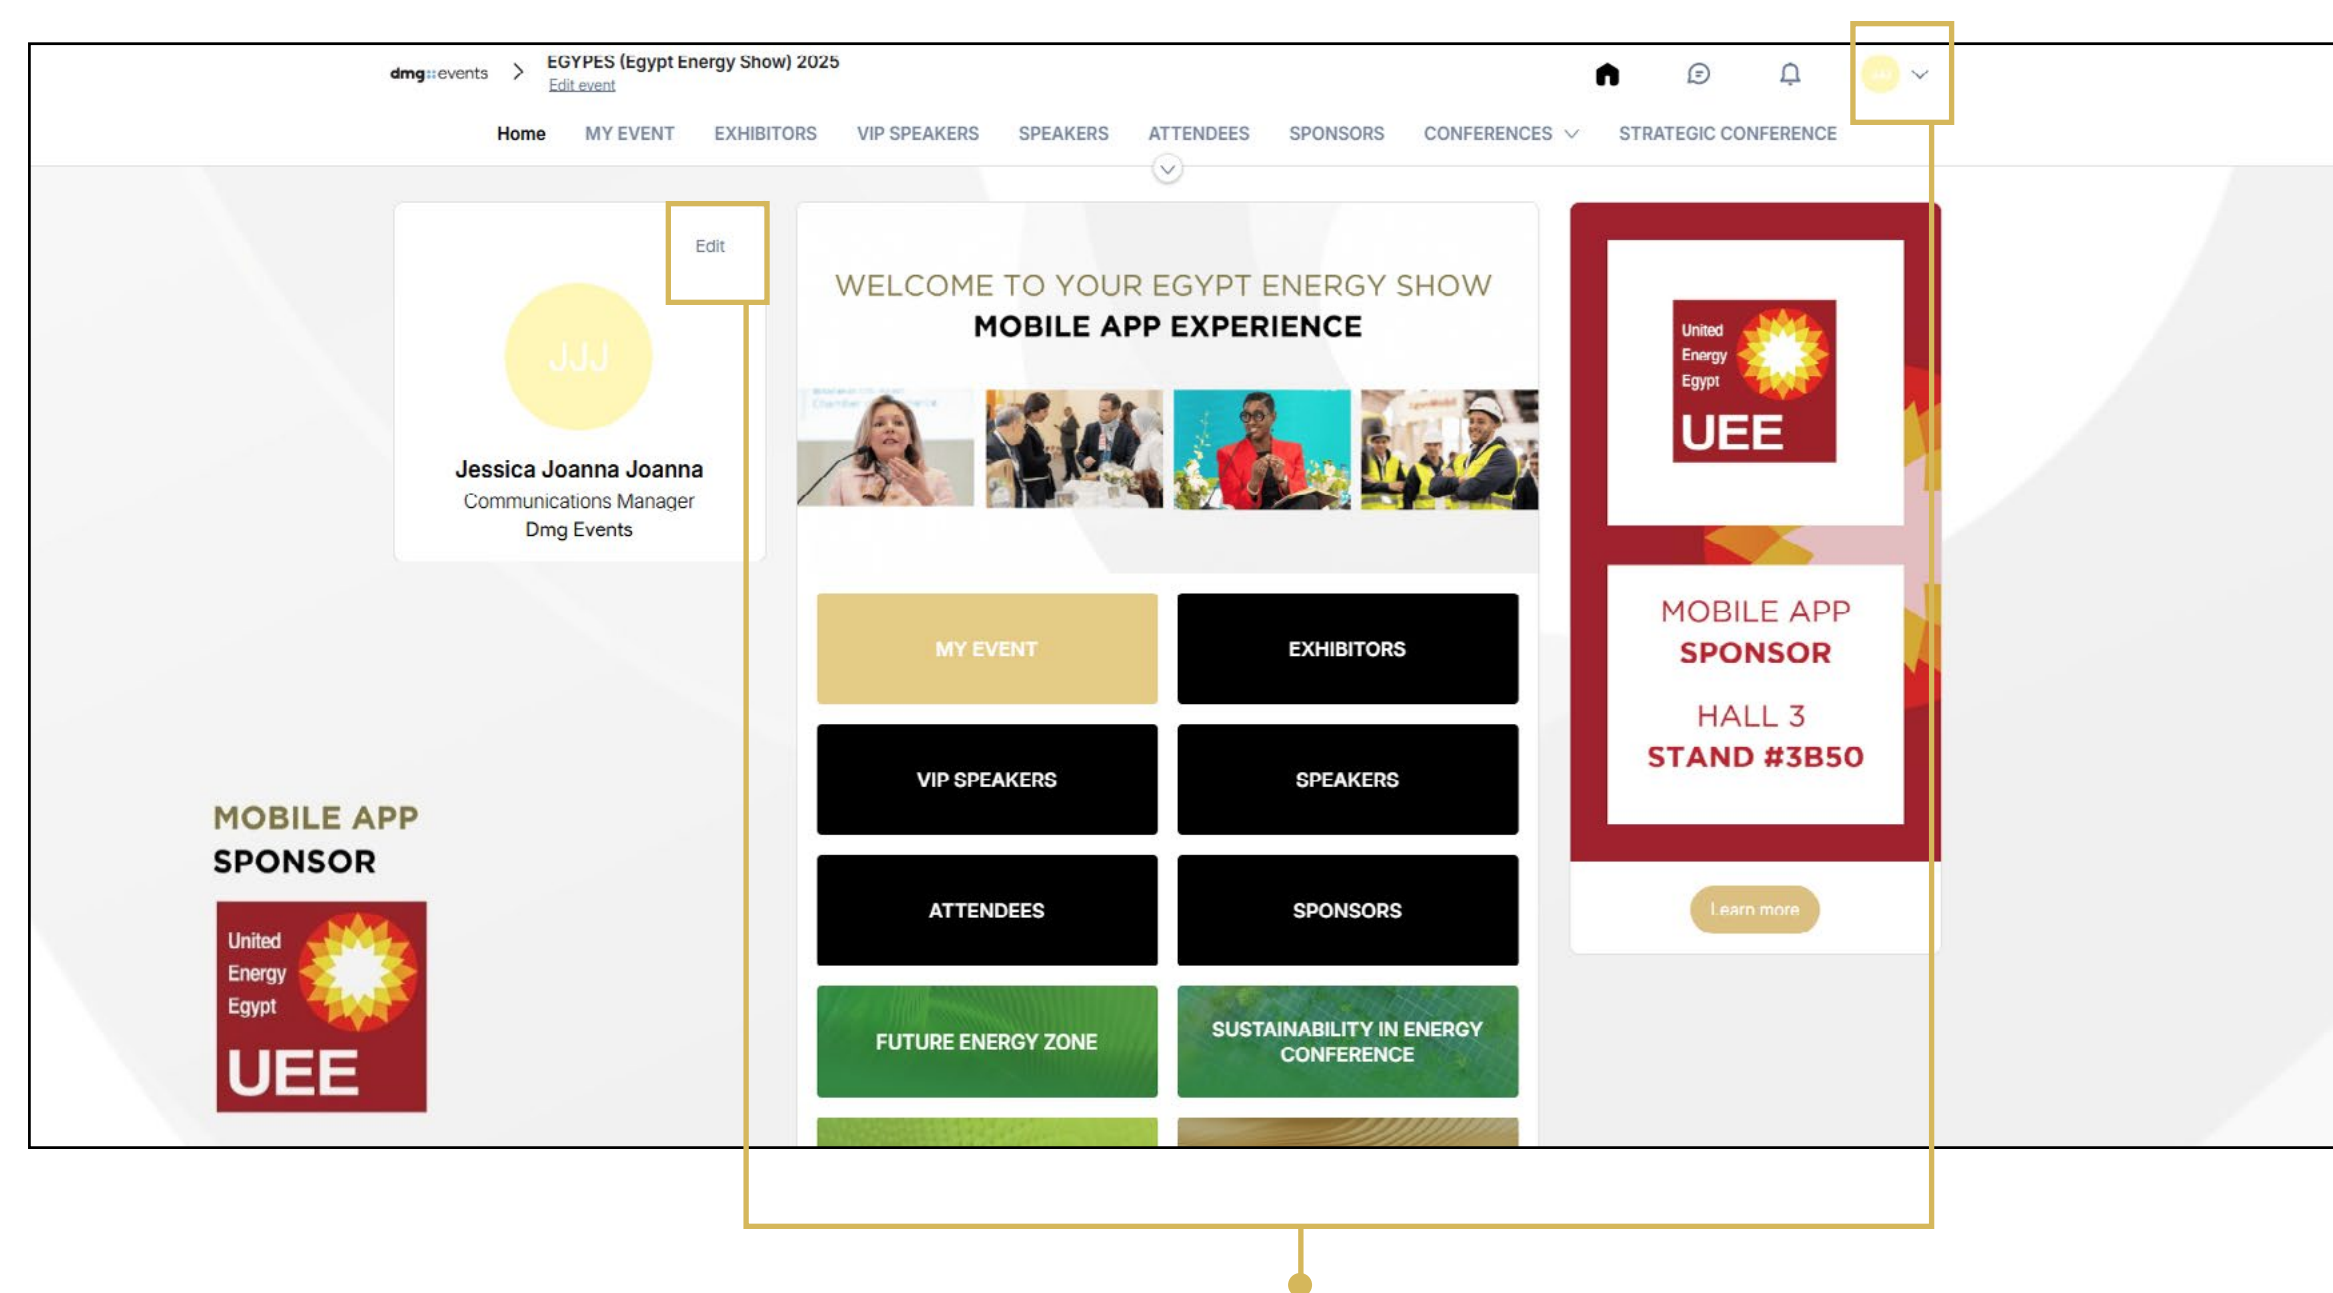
dmg::events > EGYPES (Egypt Energy Show) 2025
Edit event

Home MY EVENT EXHIBITORS VIP SPEAKERS SPEAKERS ATTENDEES SPONSORS CONFERENCES STRATEGIC CONFERENCE

Edit

JJJ

Jessica Joanna Joanna
Communications Manager
Dmg Events

WELCOME TO YOUR EGYPT ENERGY SHOW
MOBILE APP EXPERIENCE

MY EVENT
EXHIBITORS
VIP SPEAKERS
SPEAKERS
ATTENDEES
SPONSORS
FUTURE ENERGY ZONE
SUSTAINABILITY IN ENERGY CONFERENCE

United Energy Egypt
UEE

MOBILE APP
SPONSOR
HALL 3
STAND #3B50

Learn more

MOBILE APP
SPONSOR

United Energy Egypt
UEE